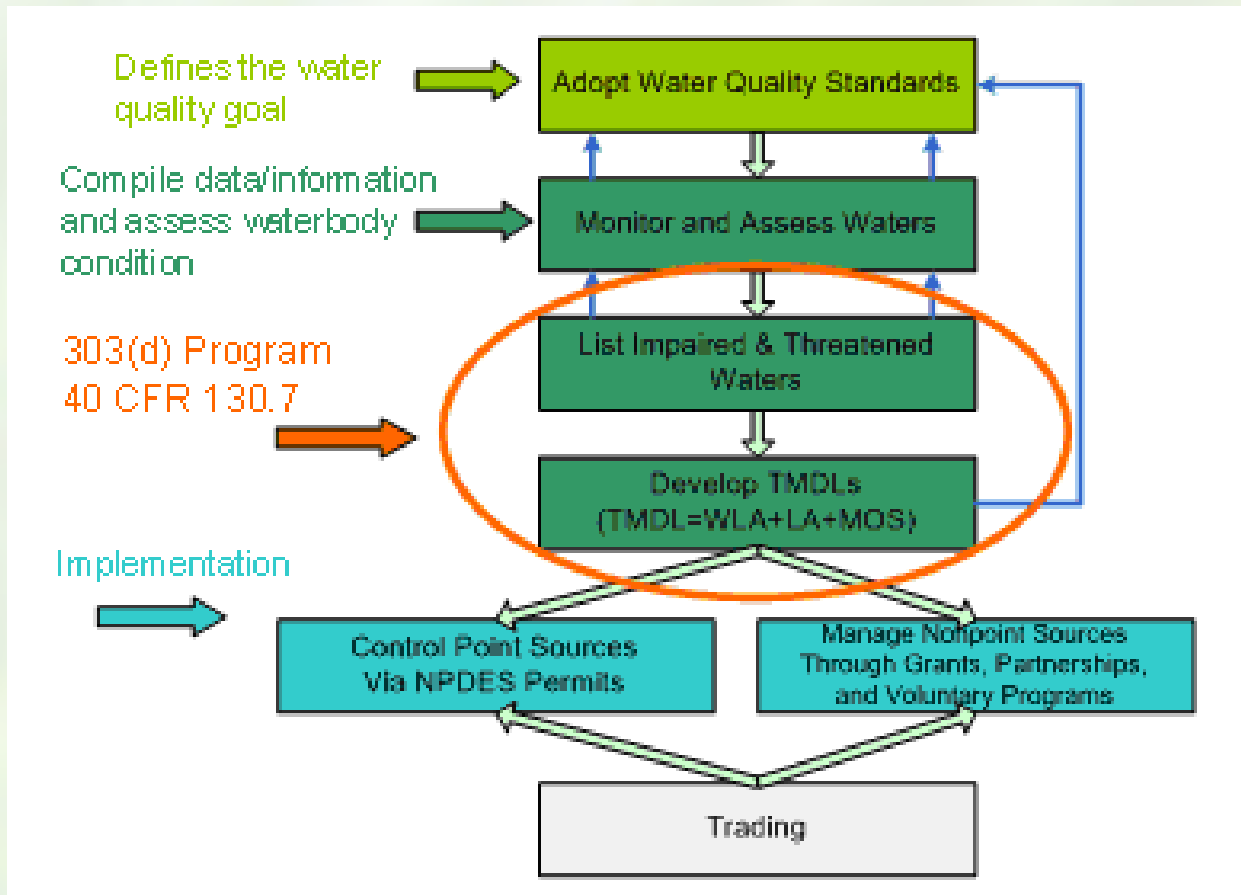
Defines the water quality goal

Adopt Water Quality Standards

Compile data/information and assess waterbody condition

Monitor and Assess Waters

303(d) Program
40 CFR 130.7

List Impaired & Threatened Waters

Develop TMDLs (TMDL=WLA+LA+MOS)

Implementation

Control Point Sources Via NPDES Permits

Manage Nonpoint Sources Through Grants, Partnerships, and Voluntary Programs

Trading